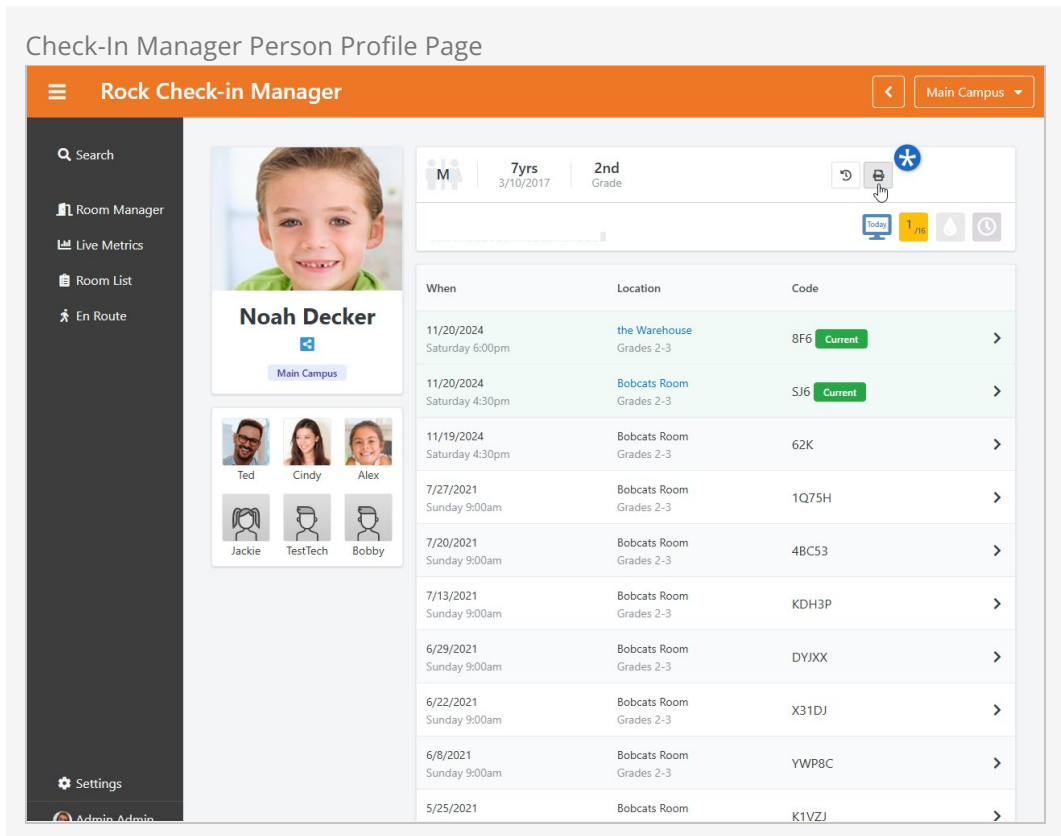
Check-In Manager Person Profile Page

Rock Check-in Manager

Main Campus

Search

Room Manager

Live Metrics

Room List

En Route

Settings

Admin Admin

Noah Decker

Main Campus

Ted Cindy Alex

Jackie TestTech Bobby

M

7yrs
3/10/2017

2nd
Grade

Today

$1_{/16}$

| When | Location | Code |
|---|---|---|
| 11/20/2024 Saturday 6:00pm | the Warehouse Grades 2-3 | 8F6 Current |
| 11/20/2024 Saturday 4:30pm | Bobcats Room Grades 2-3 | SJ6 Current |
| 11/19/2024 Saturday 4:30pm | Bobcats Room Grades 2-3 | 62K |
| 7/27/2021 Sunday 9:00am | Bobcats Room Grades 2-3 | 1Q75H |
| 7/20/2021 Sunday 9:00am | Bobcats Room Grades 2-3 | 4BC53 |
| 7/13/2021 Sunday 9:00am | Bobcats Room Grades 2-3 | KDH3P |
| 6/29/2021 Sunday 9:00am | Bobcats Room Grades 2-3 | DYJXX |
| 6/22/2021 Sunday 9:00am | Bobcats Room Grades 2-3 | X31DJ |
| 6/8/2021 Sunday 9:00am | Bobcats Room Grades 2-3 | YWP8C |
| 5/25/2021 | Bobcats Room | K1VZJ |